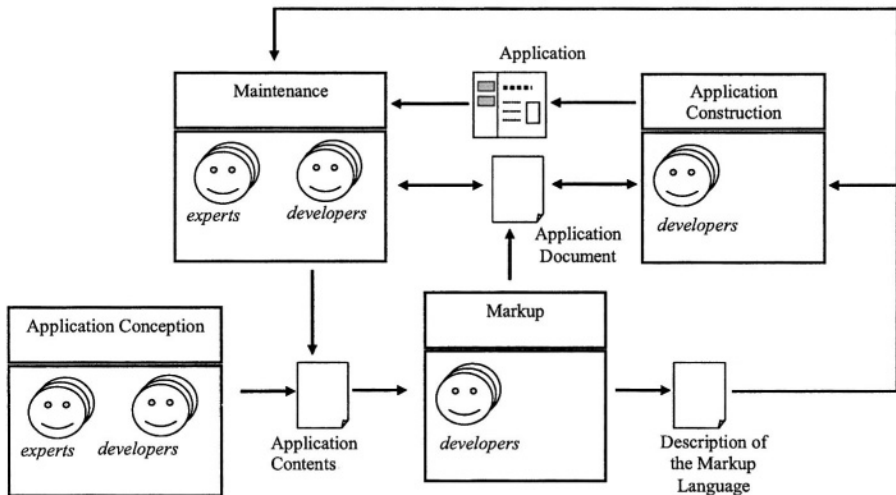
Application

Maintenance

experts

developers

Application Construction

developers

Application Document

Markup

developers

Application Conception

experts

developers

Application Contents

Description of the Markup Language